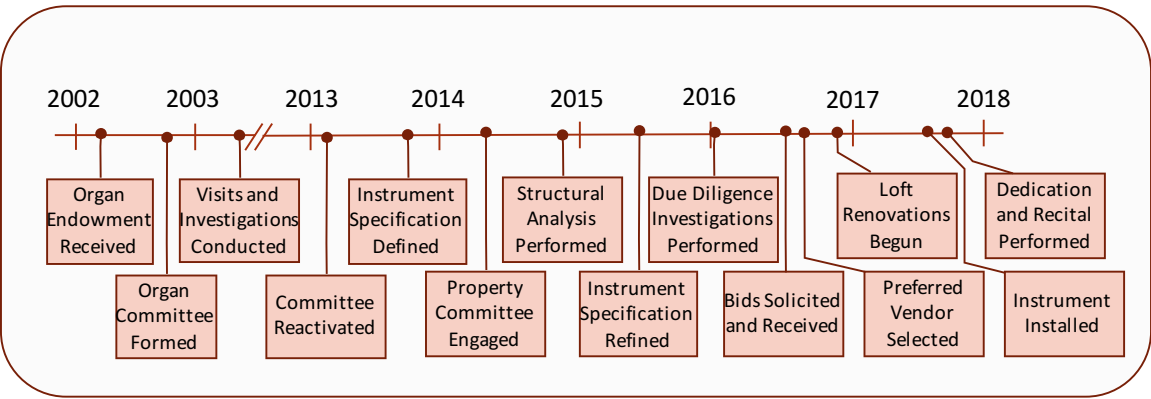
2002 2003 2013 2014 2015 2016 2017 2018

Organ Endowment Received

Organ Committee Formed

Visits and Investigations Conducted

Committee Reactivated

Instrument Specification Defined

Property Committee Engaged

Structural Analysis Performed

Instrument Specification Refined

Due Diligence Investigations Performed

Bids Solicited and Received

Preferred Vendor Selected

Loft Renovations Begun

Instrument Installed

Dedication and Recital Performed